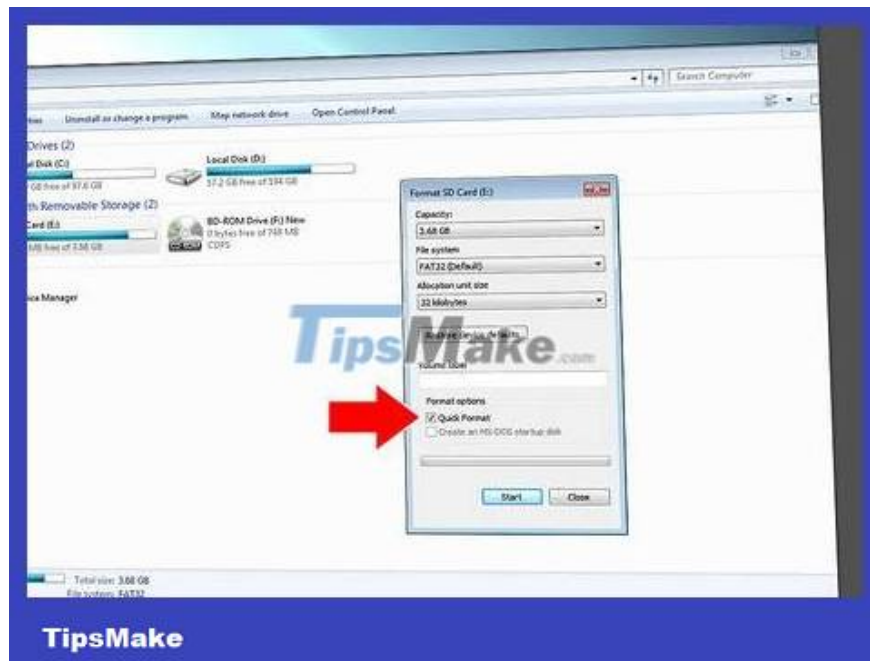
Search Computer

ties Uninstall or change a program Map network drive Open Control Panel

Drives (2)

al Disk (C:)

GB free of 97.6 GB

Local Disk (D:)

57.2 GB free of 334 GB

th Removable Storage (2)

Card (E:)

GB free of 3.58 GB

BD-ROM Drive (F:) New

0 bytes free of 748 MB

CDFS

ice Manager

Format SD Card (E:)

Capacity:

3.68 GB

File system

FAT32 (Default)

Allocation unit size

32 kilobytes

Restore device defaults

Volume label

Format options

Quick Format

Create an MS-DOS startup disk

Start Close

TipsMake.com

Total size: 3.68 GB

File system: FAT32

TipsMake